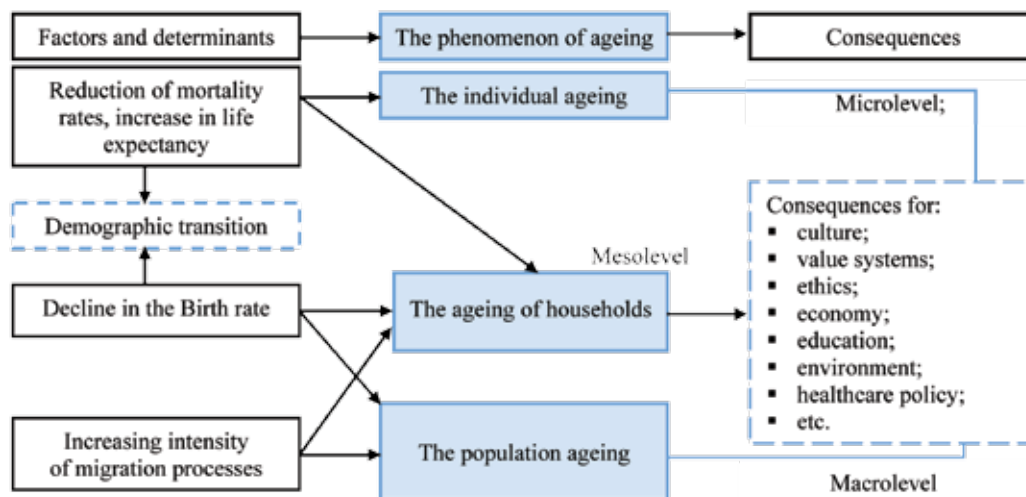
Factors and determinants

The phenomenon of ageing

Consequences

Reduction of mortality rates, increase in life expectancy

The individual ageing

Microlevel;

Demographic transition

Consequences for:
- culture;
- value systems;
- ethics;
- economy;
- education;
- environment;
- healthcare policy;
- etc.

Mesolevel

Decline in the Birth rate

The ageing of households

Increasing intensity of migration processes

The population ageing

Macrolevel